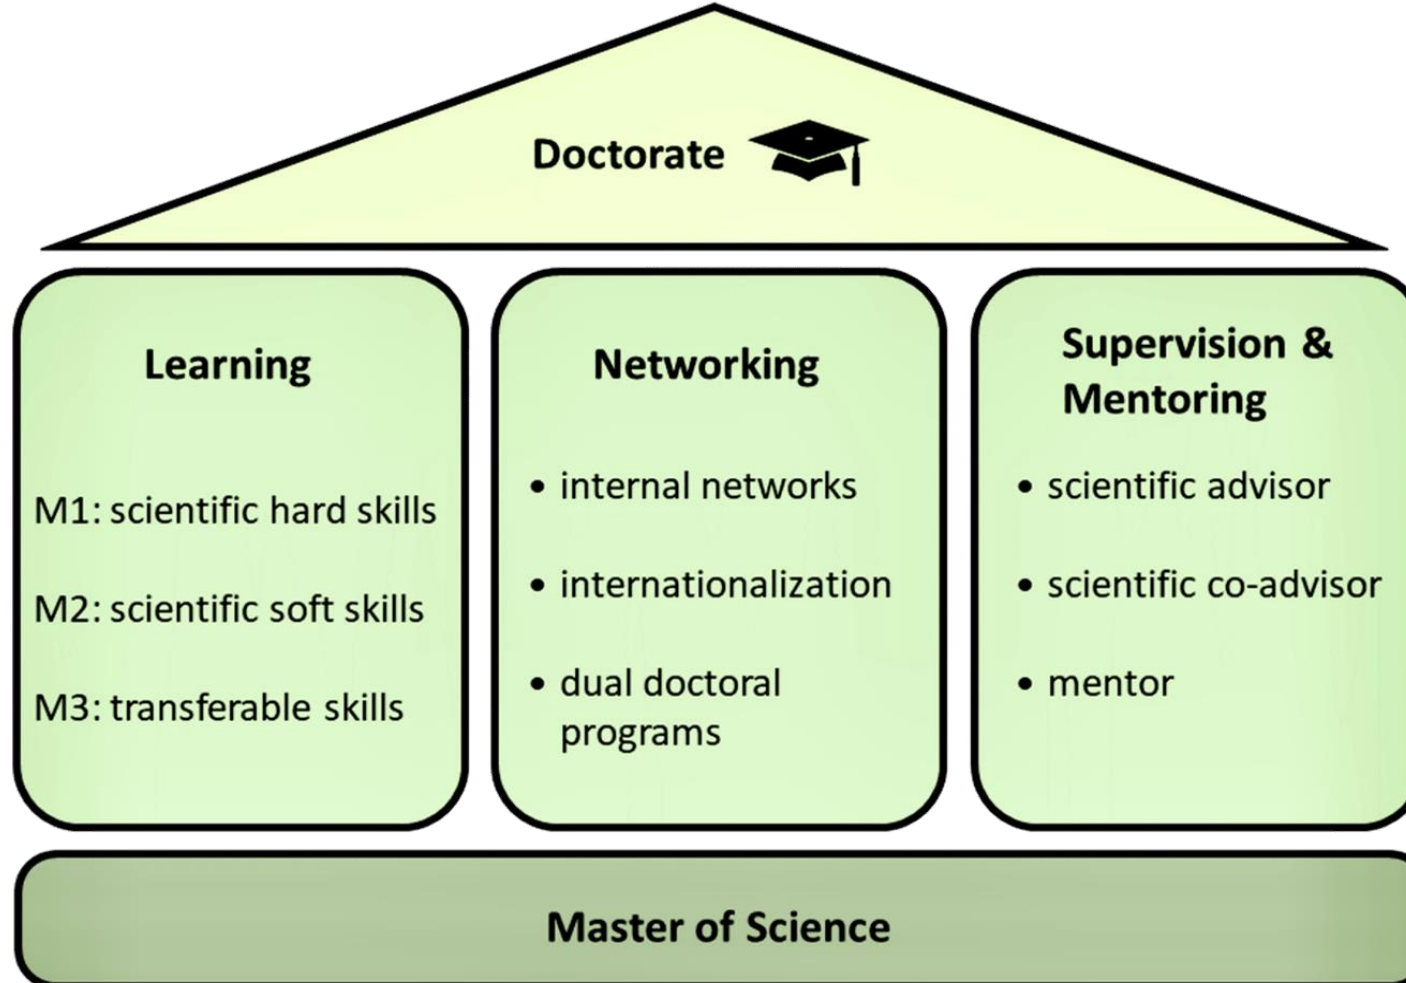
Doctorate

Learning

M1: scientific hard skills

M2: scientific soft skills

M3: transferable skills

Networking

• internal networks

• internationalization

• dual doctoral programs

Supervision & Mentoring

• scientific advisor

• scientific co-advisor

• mentor

Master of Science